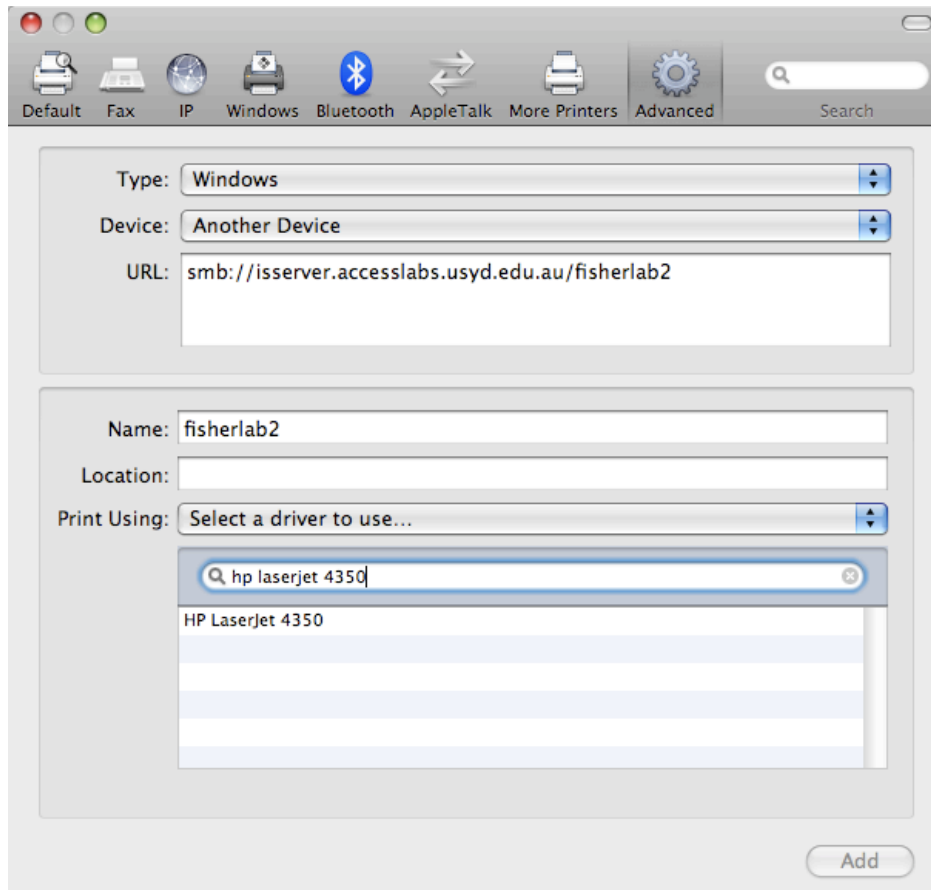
Default Fax IP Windows Bluetooth AppleTalk More Printers Advanced

Search

Type: Windows

Device: Another Device

URL: smb://isserver.accesslabs.usyd.edu.au/fisherlab2

Name: fisherlab2

Location:

Print Using: Select a driver to use...

hp laserjet 4350

HP LaserJet 4350

Add